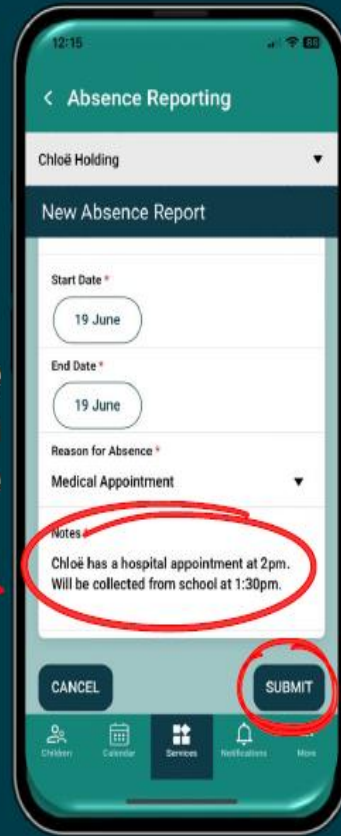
12:15

< Absence Reporting

Chloë Holding

New Absence Report

Start Date *

19 June

End Date *

19 June

Reason for Absence *

Medical Appointment

Notes *

Chloë has a hospital appointment at 2pm. Will be collected from school at 1:30pm.

CANCEL

SUBMIT

Children

Calendar

Services

Notifications

More